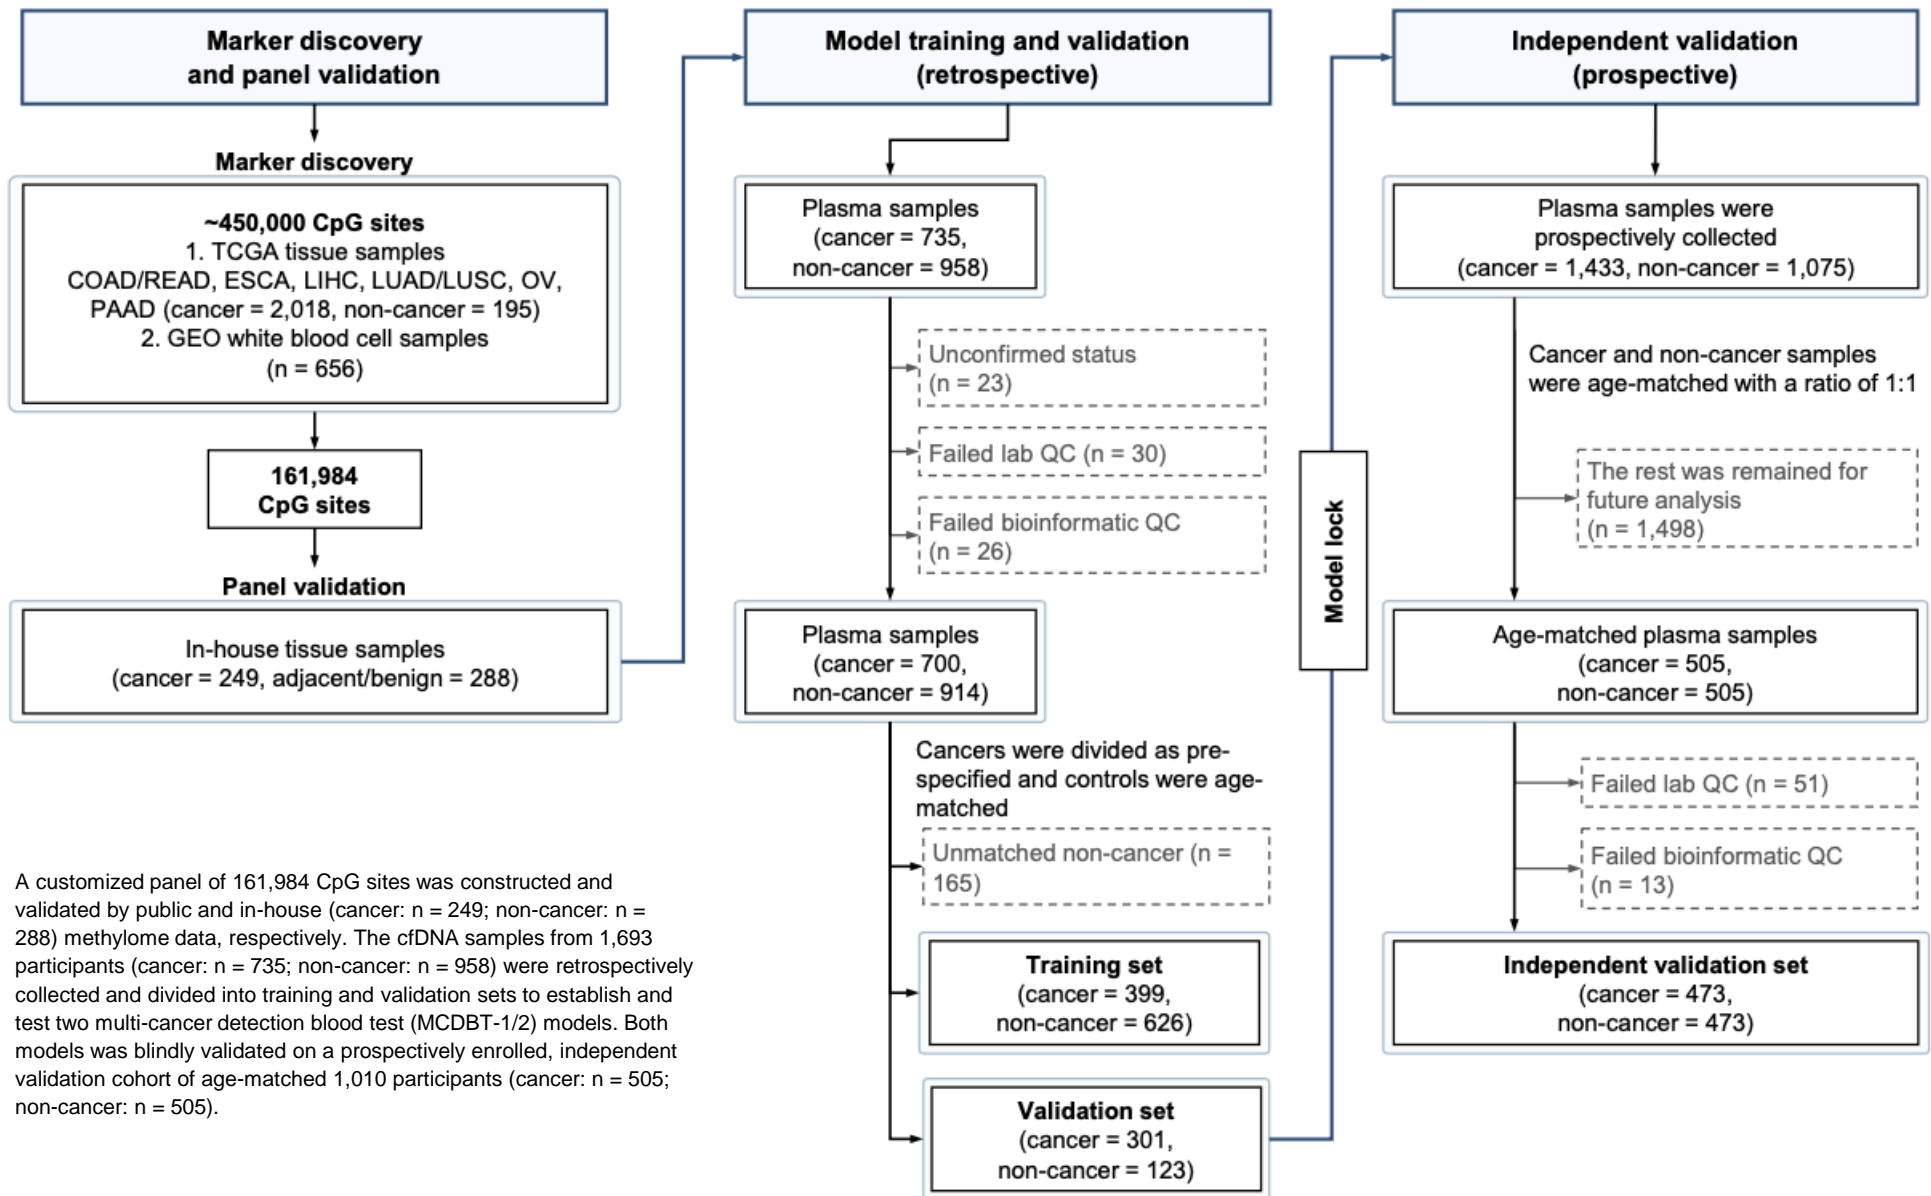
Marker discovery and panel validation

Marker discovery

~450,000 CpG sites
1. TCGA tissue samples
COAD/READ, ESCA, LIHC, LUAD/LUSC, OV, PAAD (cancer = 2,018, non-cancer = 195)
2. GEO white blood cell samples
(n = 656)

161,984 CpG sites

Panel validation

In-house tissue samples
(cancer = 249, adjacent/benign = 288)

A customized panel of 161,984 CpG sites was constructed and validated by public and in-house (cancer: n = 249; non-cancer: n = 288) methylome data, respectively. The cfDNA samples from 1,693 participants (cancer: n = 735; non-cancer: n = 958) were retrospectively collected and divided into training and validation sets to establish and test two multi-cancer detection blood test (MCDBT-1/2) models. Both models was blindly validated on a prospectively enrolled, independent validation cohort of age-matched 1,010 participants (cancer: n = 505; non-cancer: n = 505).

Model training and validation (retrospective)

Plasma samples
(cancer = 735,
non-cancer = 958)

Unconfirmed status
(n = 23)

Failed lab QC (n = 30)

Failed bioinformatic QC
(n = 26)

Plasma samples
(cancer = 700,
non-cancer = 914)

Cancers were divided as pre-specified and controls were age-matched

Unmatched non-cancer (n = 165)

Training set
(cancer = 399,
non-cancer = 626)

Validation set
(cancer = 301,
non-cancer = 123)

Model lock

Independent validation (prospective)

Plasma samples were prospectively collected
(cancer = 1,433, non-cancer = 1,075)

Cancer and non-cancer samples were age-matched with a ratio of 1:1

The rest was remained for future analysis
(n = 1,498)

Age-matched plasma samples
(cancer = 505,
non-cancer = 505)

Failed lab QC (n = 51)

Failed bioinformatic QC
(n = 13)

Independent validation set
(cancer = 473,
non-cancer = 473)